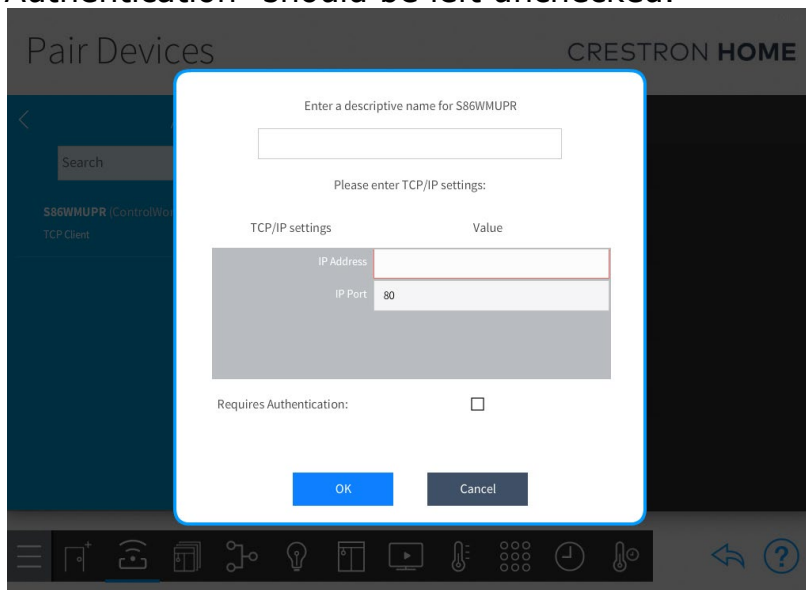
Authentication" should be left unchecked.

Pair Devices

CRESTRON HOME

Search

S86WMUPR (ControlWo

TCP Client

Enter a descriptive name for S86WMUPR

Please enter TCP/IP settings:

| TCP/IP settings | Value |
|---|---|
| IP Address | |
| IP Port | 80 |

Requires Authentication:

OK

Cancel